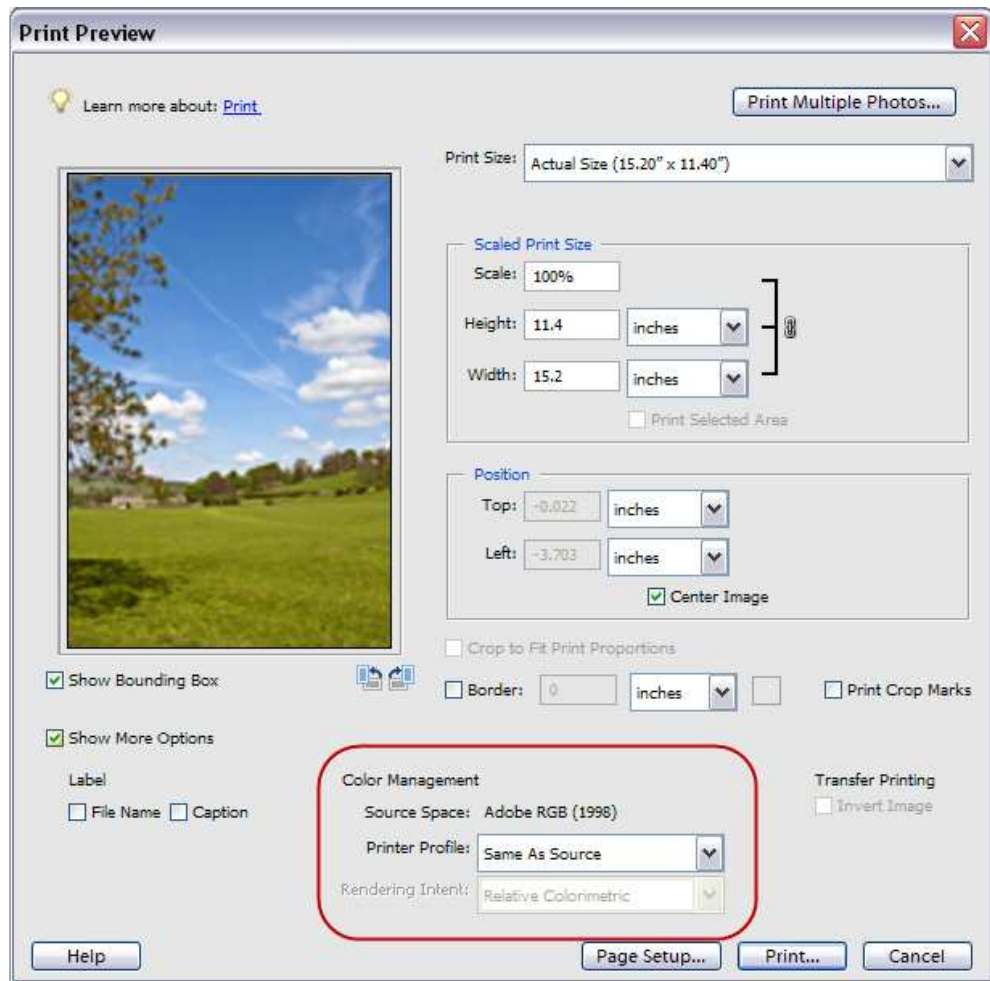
Print Preview

Learn more about: Print

Print Multiple Photos...

Print Size: Actual Size (15.20" x 11.40")

Scaled Print Size
Scale: 100%
Height: 11.4 inches
Width: 15.2 inches
Print Selected Area

Position
Top: -0.022 inches
Left: -3.703 inches
Center Image

Crop to Fit Print Proportions

Show Bounding Box

Border: 0 inches

Print Crop Marks

Show More Options

Label
File Name Caption

Color Management
Source Space: Adobe RGB (1998)
Printer Profile: Same As Source
Rendering Intent: Relative Colorimetric

Transfer Printing
Invert Image

Help

Page Setup...

Print...

Cancel